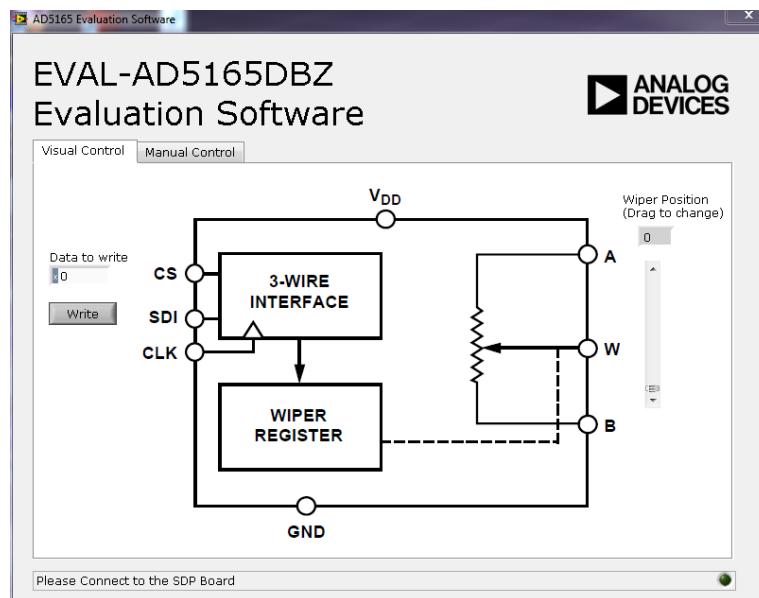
AD5165 Evaluation Software

EVAL-AD5165DBZ
Evaluation Software

ANALOG DEVICES

Visual Control | Manual Control

$V_{DD}$

Wiper Position
(Drag to change)
0

Data to write
0

Write

CS
SDI
CLK

3-WIRE INTERFACE

WIPER REGISTER

A
W
B

GND

Please Connect to the SDP Board